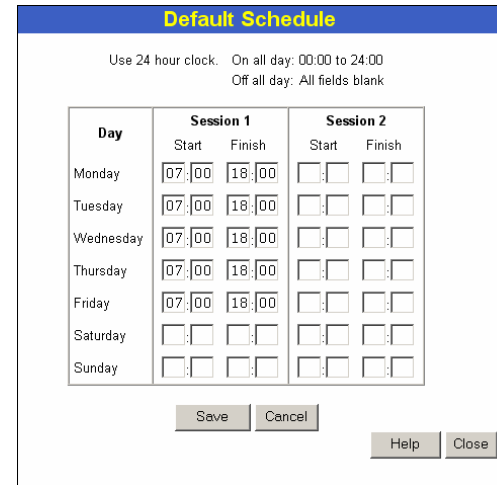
Default Schedule

Use 24 hour clock. On all day: 00:00 to 24:00
Off all day: All fields blank

| Day | Session 1 Start | Session 1 Finish | Session 2 Start | Session 2 Finish |
|---|---|---|---|---|
| Monday | 07:00 | 18:00 | : | : |
| Tuesday | 07:00 | 18:00 | : | : |
| Wednesday | 07:00 | 18:00 | : | : |
| Thursday | 07:00 | 18:00 | : | : |
| Friday | 07:00 | 18:00 | : | : |
| Saturday | : | : | : | : |
| Sunday | : | : | : | : |

Save Cancel

Help Close